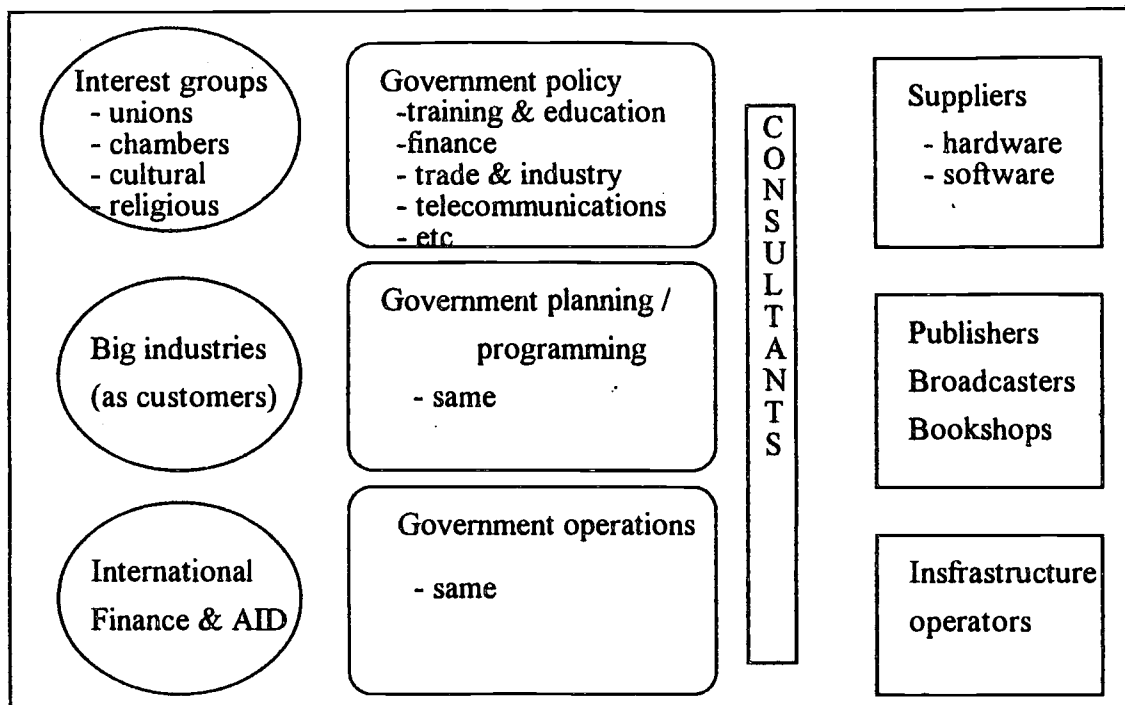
Interest groups
- unions
- chambers
- cultural
- religious

Big industries (as customers)

International Finance & AID

Government policy
-training & education
-finance
- trade & industry
- telecommunications
- etc

Government planning / programming
- same

Government operations
- same

CONSULTANTS

Suppliers
- hardware
- software

Publishers
Broadcasters
Bookshops

Insfrastructure operators